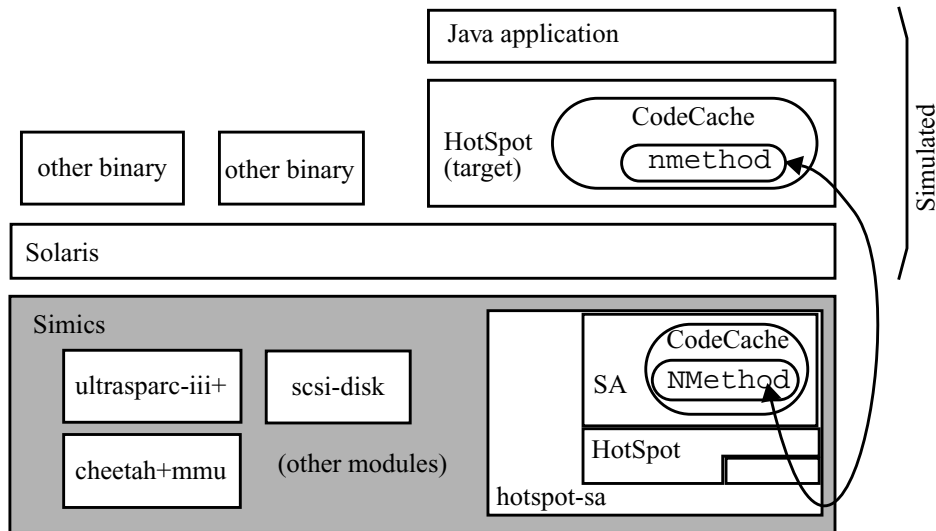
Java application

HotSpot (target)

CodeCache

nmethod

Simulated

other binary

other binary

Solaris

Simics

ultrasparc-iii+

scsi-disk

cheetah+mmu

(other modules)

SA

CodeCache

NMethod

HotSpot

hotspot-sa